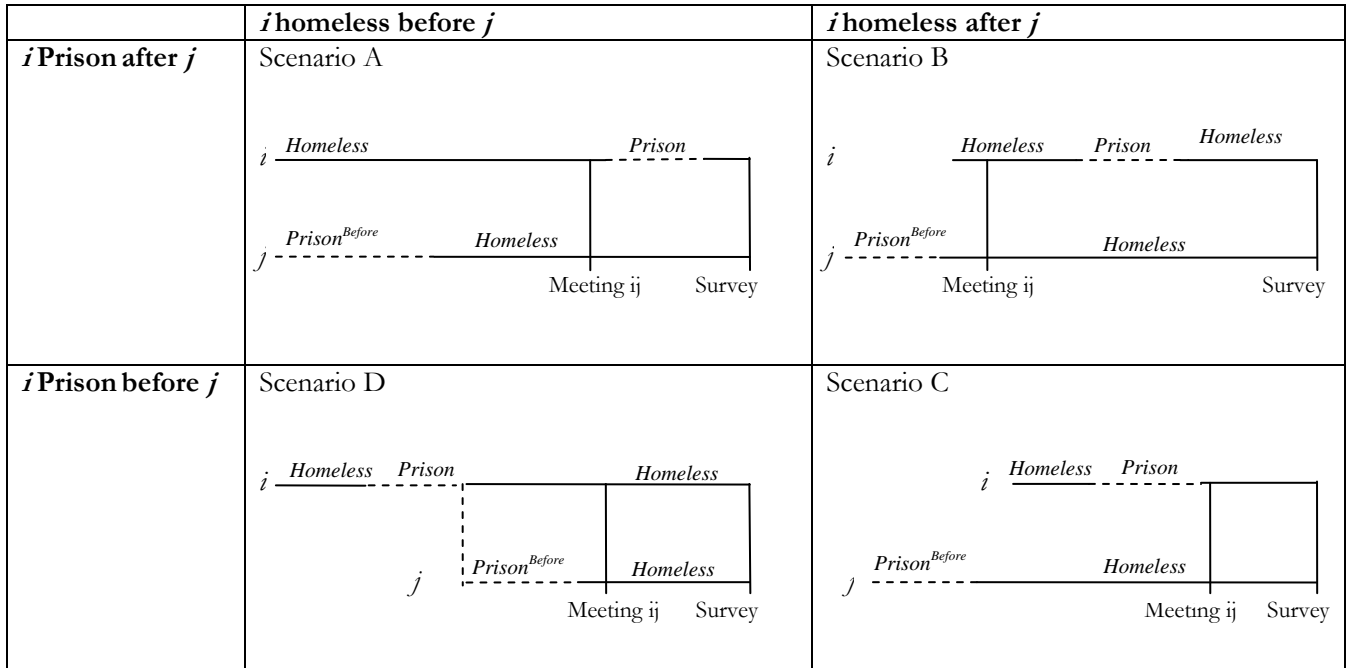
|  | *i* homeless before *j* | *i* homeless after *j* |
|---|---|---|
| *i* Prison after *j* | Scenario A<br>*i* Homeless Prison<br>*j* Prison$^{Before}$ Homeless<br>Meeting ij Survey | Scenario B<br>*i* Homeless Prison Homeless<br>*j* Prison$^{Before}$ Homeless<br>Meeting ij Survey |
| *i* Prison before *j* | Scenario D<br>*i* Homeless Prison Homeless<br>*j* Prison$^{Before}$ Homeless<br>Meeting ij Survey | Scenario C<br>*i* Homeless Prison<br>*j* Prison$^{Before}$ Homeless<br>Meeting ij Survey |